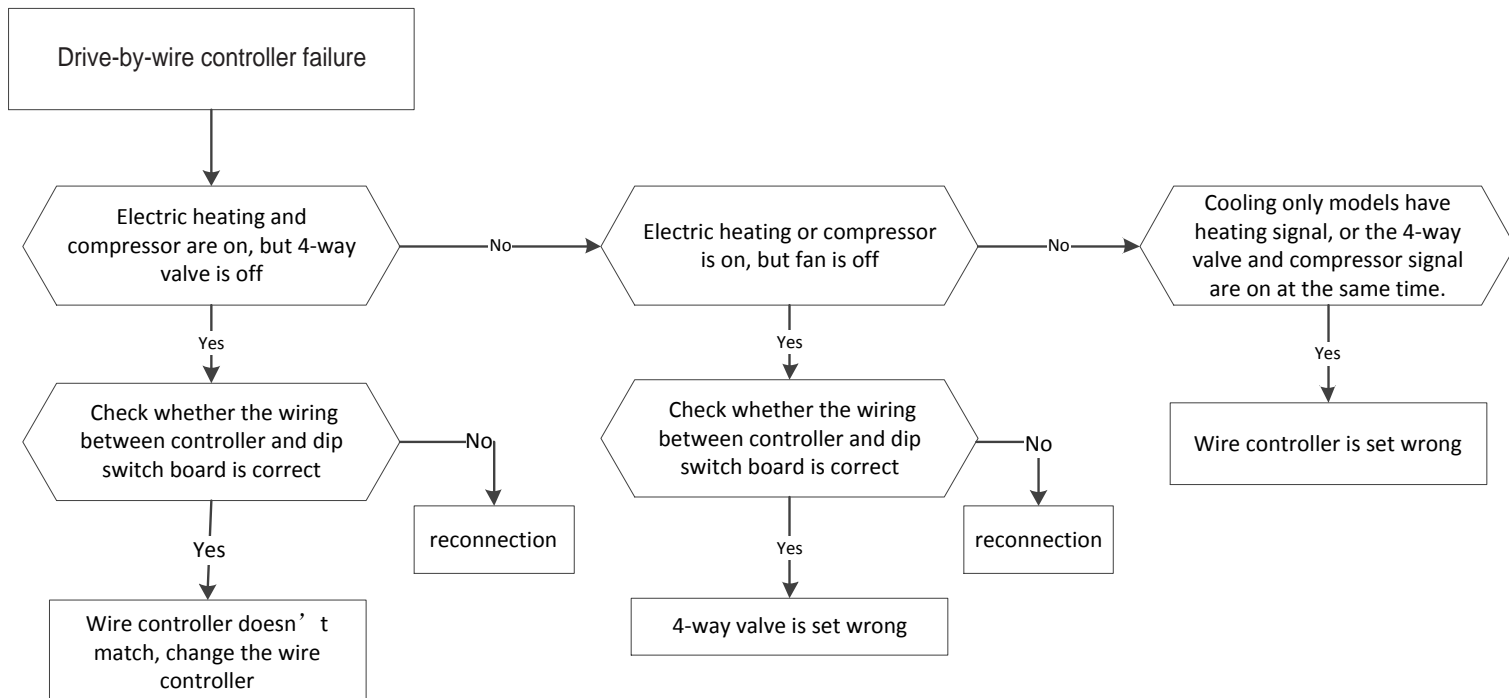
Drive-by-wire controller failure

Electric heating and compressor are on, but 4-way valve is off

No

Electric heating or compressor is on, but fan is off

No

Cooling only models have heating signal, or the 4-way valve and compressor signal are on at the same time.

Yes

Yes

Yes

Check whether the wiring between controller and dip switch board is correct

No

Check whether the wiring between controller and dip switch board is correct

No

Wire controller is set wrong

Yes

reconnection

Yes

reconnection

Wire controller doesn’t match, change the wire controller

4-way valve is set wrong